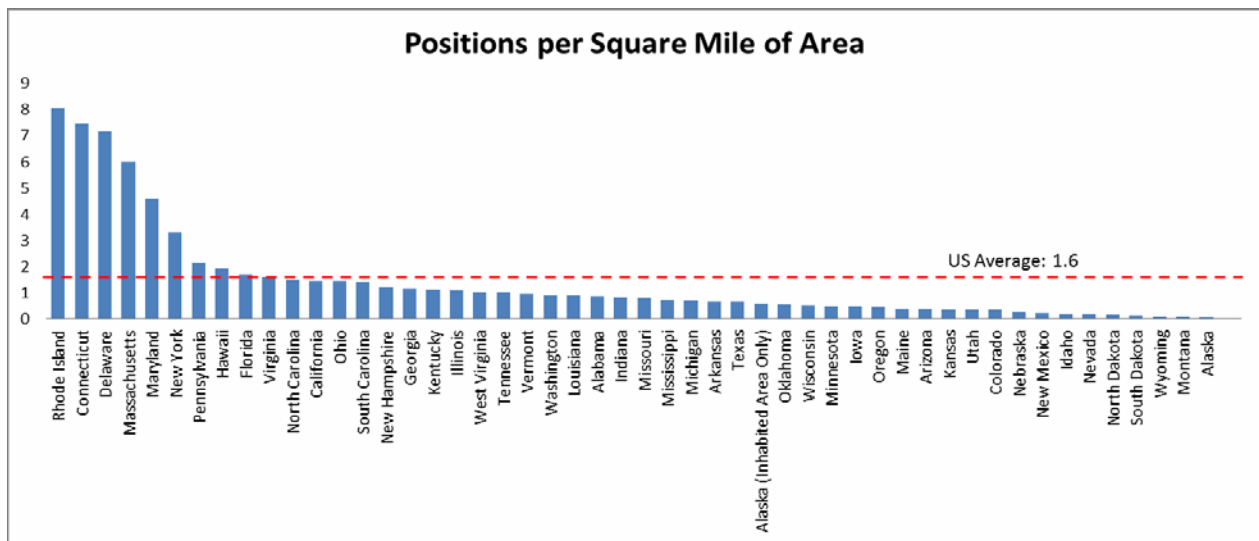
Positions per Square Mile of Area

9
8
7
6
5
4
3
2
1
0

US Average: 1.6

Rhode Island
Connecticut
Delaware
Massachusetts
Maryland
New York
Pennsylvania
Hawaii
Florida
Virginia
North Carolina
California
Ohio
South Carolina
New Hampshire
Georgia
Kentucky
Illinois
West Virginia
Tennessee
Vermont
Washington
Louisiana
Alabama
Indiana
Missouri
Mississippi
Michigan
Arkansas
Texas
Alaska (Inhabited Area Only)
Oklahoma
Wisconsin
Minnesota
Iowa
Oregon
Maine
Arizona
Kansas
Utah
Colorado
Nebraska
New Mexico
Idaho
Nevada
North Dakota
South Dakota
Wyoming
Montana
Alaska